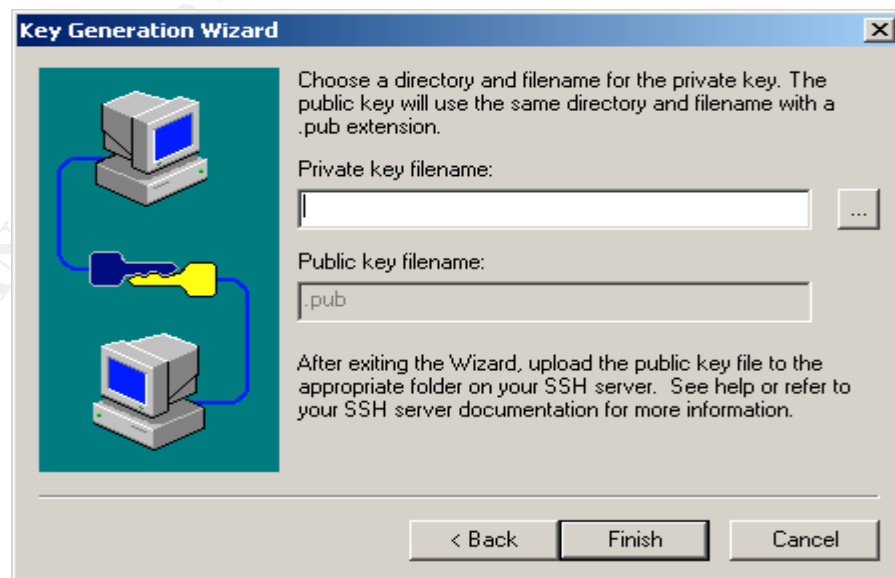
Key Generation Wizard

Choose a directory and filename for the private key. The public key will use the same directory and filename with a .pub extension.

Private key filename:

...

Public key filename:

.pub

After exiting the Wizard, upload the public key file to the appropriate folder on your SSH server. See help or refer to your SSH server documentation for more information.

< Back Finish Cancel